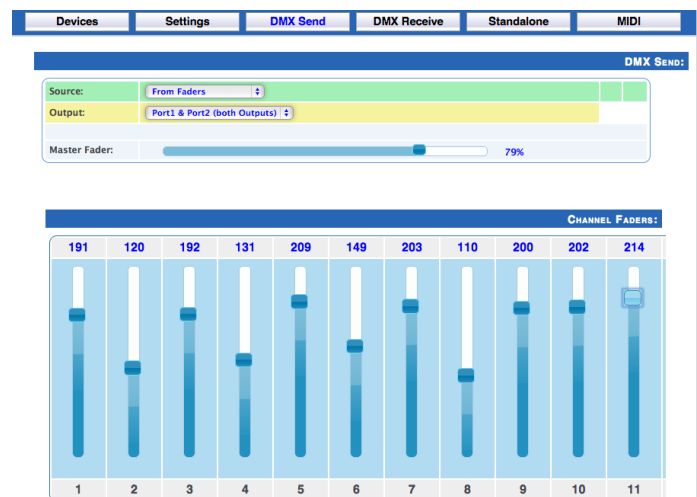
Devices | Settings | DMX Send | DMX Receive | Standalone | MIDI

DMX Send:

Source: From Faders
Output: Port1 & Port2 (both Outputs)
Master Fader: 79%

Channel Faders:

| 191 | 120 | 192 | 131 | 209 | 149 | 203 | 110 | 200 | 202 | 214 |
|---|---|---|---|---|---|---|---|---|---|---|
| 1 | 2 | 3 | 4 | 5 | 6 | 7 | 8 | 9 | 10 | 11 |